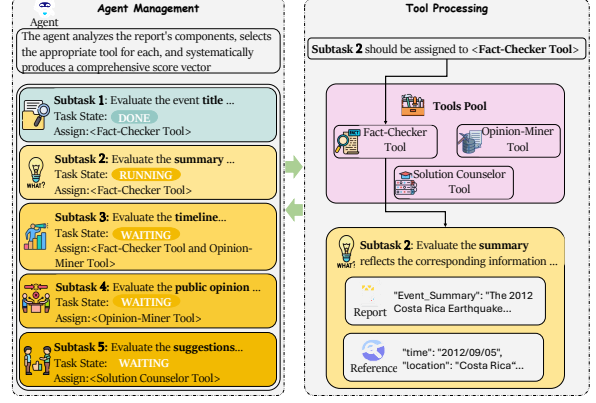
Agent

Agent Management

The agent analyzes the report's components, selects the appropriate tool for each, and systematically produces a comprehensive score vector

Subtask 1: Evaluate the event title ...
Task State: DONE
Assign:<Fact-Checker Tool>

WHAT?
Subtask 2: Evaluate the summary ...
Task State: RUNNING
Assign:<Fact-Checker Tool>

Subtask 3: Evaluate the timeline...
Task State: WAITING
Assign:<Fact-Checker Tool and Opinion-Miner Tool>

Subtask 4: Evaluate the public opinion ...
Task State: WAITING
Assign:<Opinion-Miner Tool>

Subtask 5: Evaluate the suggestions...
Task State: WAITING
Assign:<Solution Counselor Tool>

Tool Processing

Subtask 2 should be assigned to <Fact-Checker Tool>

Tools Pool

Fact-Checker Tool

Opinion-Miner Tool

Solution Counselor Tool

WHAT?
Subtask 2: Evaluate the summary reflects the corresponding information ...

Report
"Event_Summary": "The 2012 Costa Rica Earthquake...

Reference
"time": "2012/09/05", "location": "Costa Rica"...